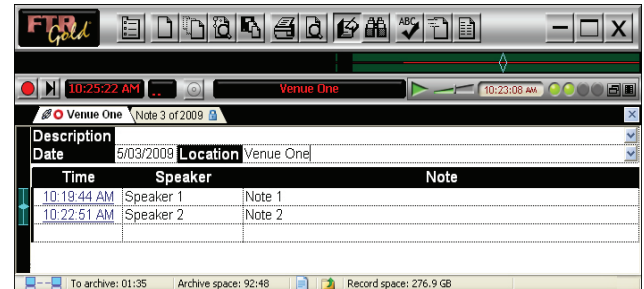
FTR Gold

10:25:22 AM

Venue One

10:23:08 AM

Venue One
Note 3 of 2009

Description
Date 5/03/2009 Location Venue One

| Time | Speaker | Note |
|---|---|---|
| 10:19:44 AM | Speaker 1 | Note 1 |
| 10:22:51 AM | Speaker 2 | Note 2 |

To archive: 01:35 Archive space: 92:48 Record space: 276.9 GB